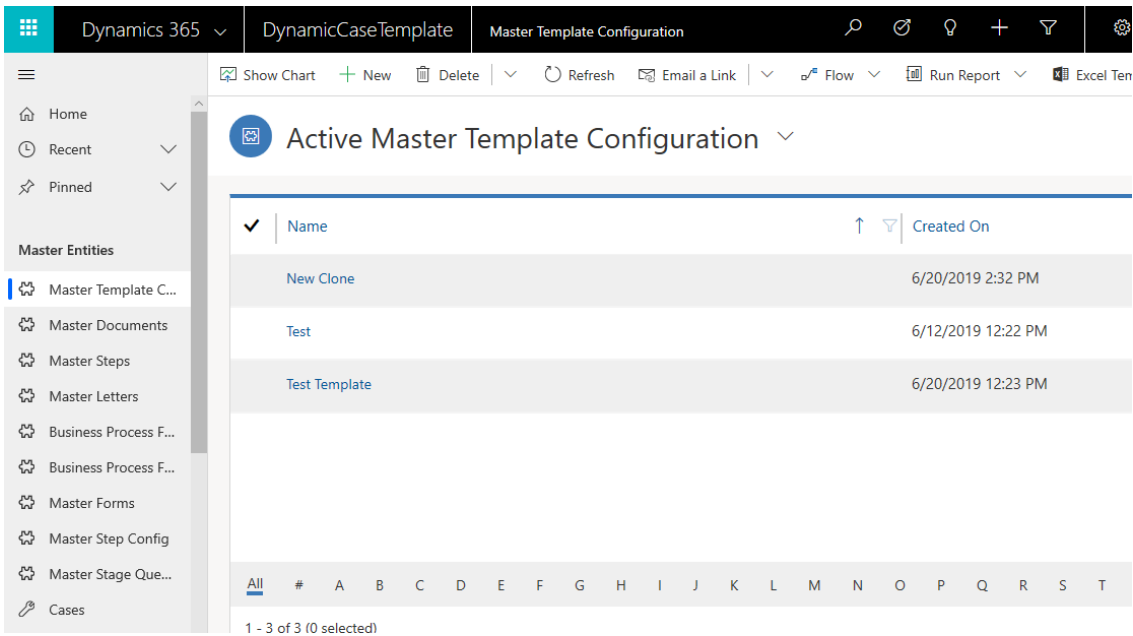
Dynamics 365 DynamicCaseTemplate Master Template Configuration

Show Chart + New Delete Refresh Email a Link Flow Run Report Excel Tem

Home
Recent
Pinned

Master Entities

Master Template C...
Master Documents
Master Steps
Master Letters
Business Process F...
Business Process F...
Master Forms
Master Step Config
Master Stage Que...
Cases

Active Master Template Configuration

| ✓ | Name | Created On |
|---|---|---|
| | New Clone | 6/20/2019 2:32 PM |
| | Test | 6/12/2019 12:22 PM |
| | Test Template | 6/20/2019 12:23 PM |

All # A B C D E F G H I J K L M N O P Q R S T

1 - 3 of 3 (0 selected)